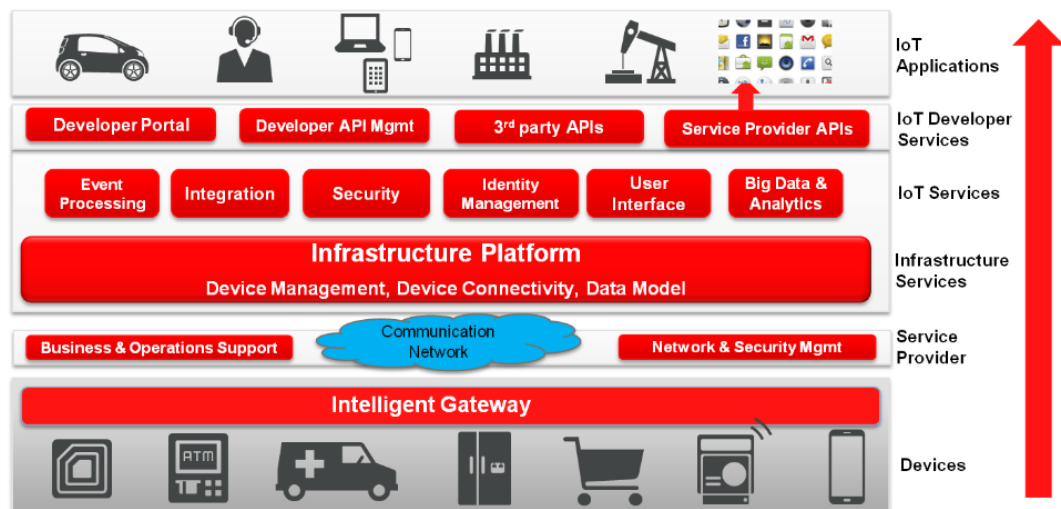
IoT Applications

Developer Portal

Developer API Mgmt

3$^{rd}$ party APIs

Service Provider APIs

IoT Developer Services

Event Processing

Integration

Security

Identity Management

User Interface

Big Data & Analytics

IoT Services

Infrastructure Platform

Device Management, Device Connectivity, Data Model

Infrastructure Services

Business & Operations Support

Communication Network

Network & Security Mgmt

Service Provider

Intelligent Gateway

ATM

Devices